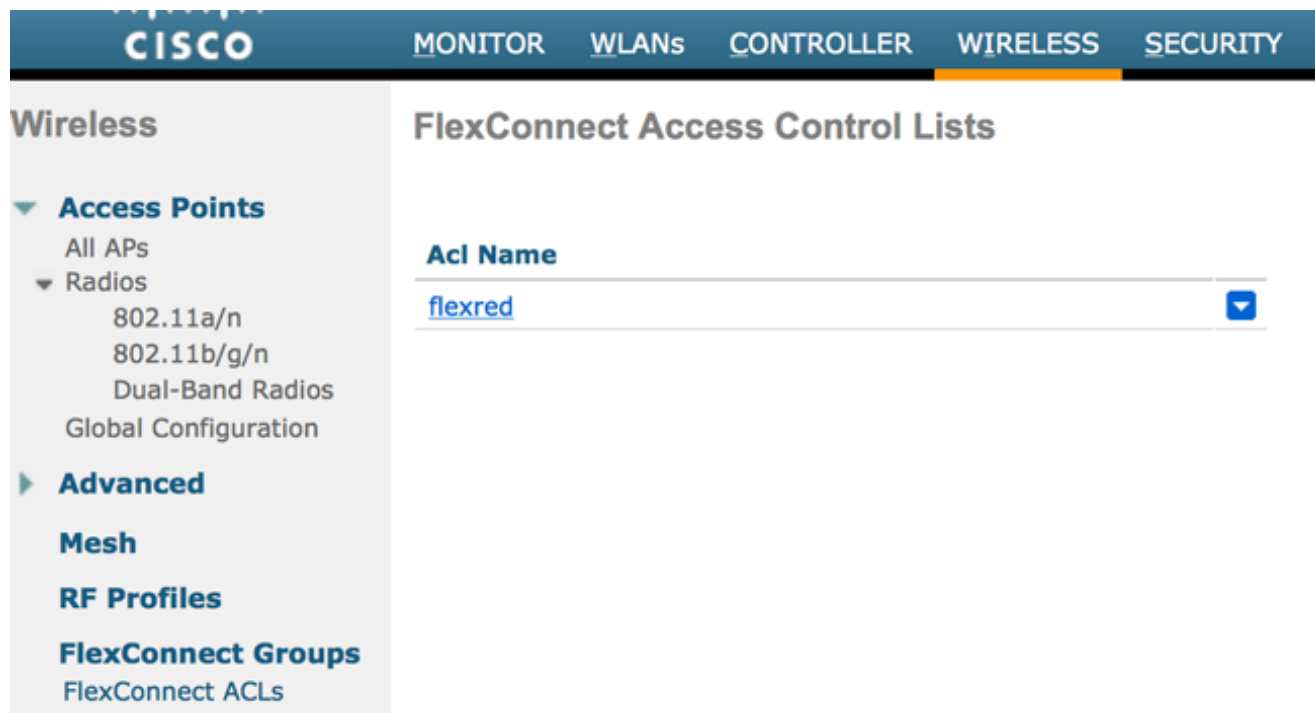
CISCO

MONITOR WLANs CONTROLLER WIRELESS SECURITY

Wireless

Access Points
All APs
Radios
802.11a/n
802.11b/g/n
Dual-Band Radios
Global Configuration

Advanced

Mesh

RF Profiles

FlexConnect Groups
FlexConnect ACLs

FlexConnect Access Control Lists

| Acl Name |
|---|
| flexred |